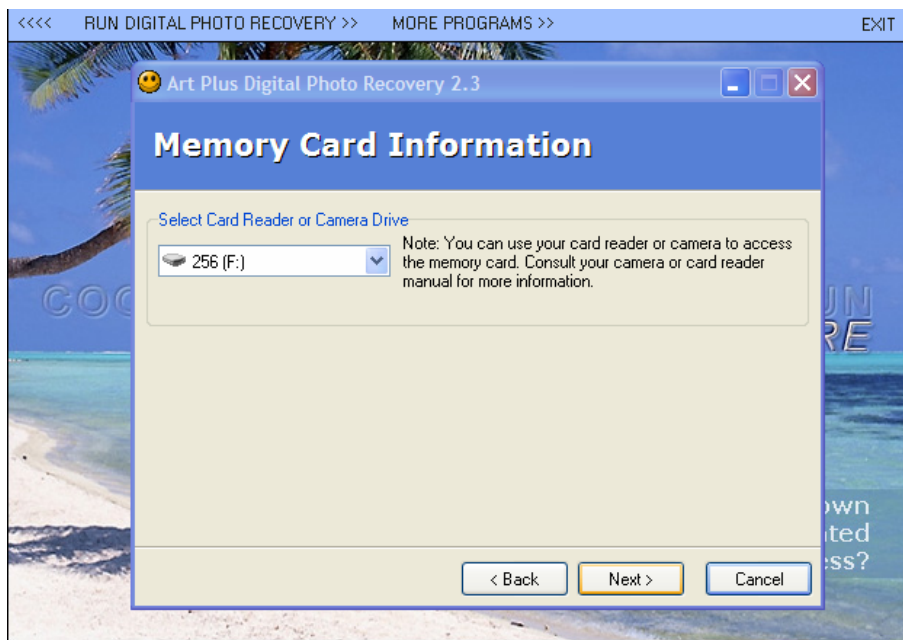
<<<< RUN DIGITAL PHOTO RECOVERY >> MORE PROGRAMS >> EXIT

Art Plus Digital Photo Recovery 2.3

Memory Card Information

Select Card Reader or Camera Drive

256 (F:)

Note: You can use your card reader or camera to access the memory card. Consult your camera or card reader manual for more information.

COO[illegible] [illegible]UN
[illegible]RE

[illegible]own
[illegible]ted
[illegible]ss?

< Back Next > Cancel